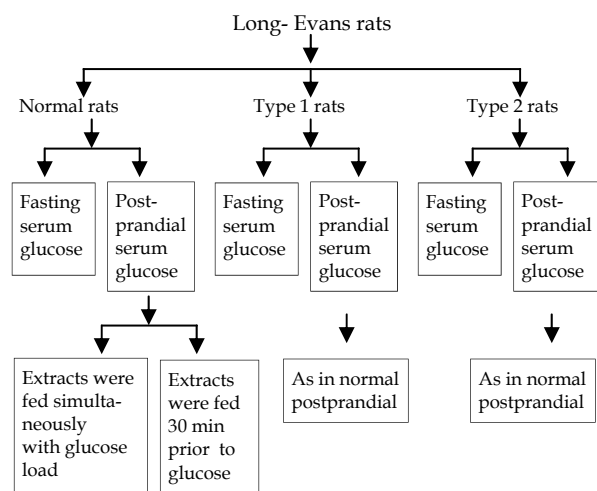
Long- Evans rats

Normal rats

Fasting serum glucose

Postprandial serum glucose

Extracts were fed simultaneously with glucose load

Extracts were fed 30 min prior to glucose

Type 1 rats

Fasting serum glucose

Postprandial serum glucose

As in normal postprandial

Type 2 rats

Fasting serum glucose

Postprandial serum glucose

As in normal postprandial